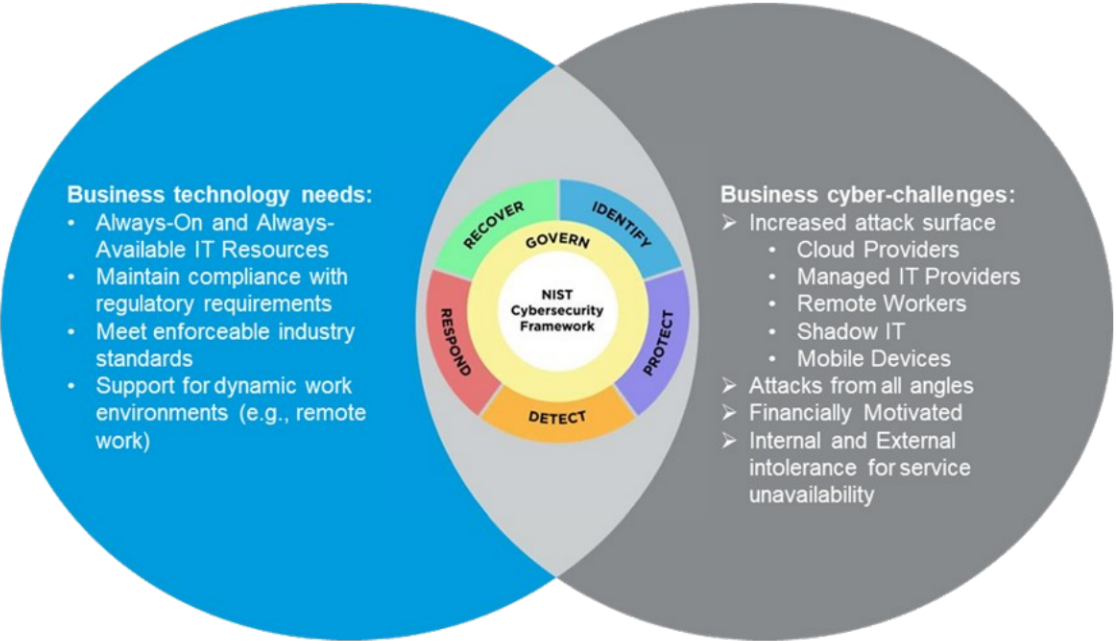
Business technology needs:
• Always-On and Always-Available IT Resources
• Maintain compliance with regulatory requirements
• Meet enforceable industry standards
• Support for dynamic work environments (e.g., remote work)

RECOVER
IDENTIFY
GOVERN
NIST Cybersecurity Framework
RESPOND
PROTECT
DETECT

Business cyber-challenges:
➢ Increased attack surface
• Cloud Providers
• Managed IT Providers
• Remote Workers
• Shadow IT
• Mobile Devices
➢ Attacks from all angles
➢ Financially Motivated
➢ Internal and External intolerance for service unavailability